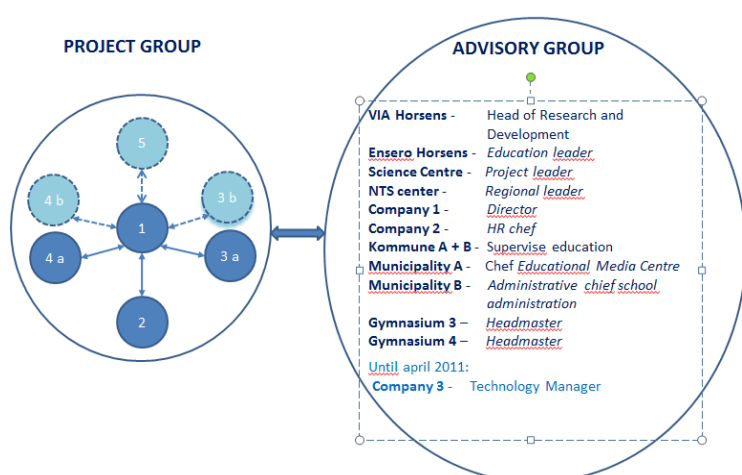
PROJECT GROUP

5

4 b

3 b

1

4 a

3 a

2

ADVISORY GROUP

VIA Horsens - Head of Research and Development
Ensero Horsens - *Education leader*
Science Centre - *Project leader*
NTS center - *Regional leader*
Company 1 - *Director*
Company 2 - *HR chef*
Kommune A + B - Supervise education
Municipality A - Chef *Educational Media Centre*
Municipality B - *Administrative chief school administration*
Gymnasium 3 – *Headmaster*
Gymnasium 4 – *Headmaster*

Until april 2011:
Company 3 - Technology Manager